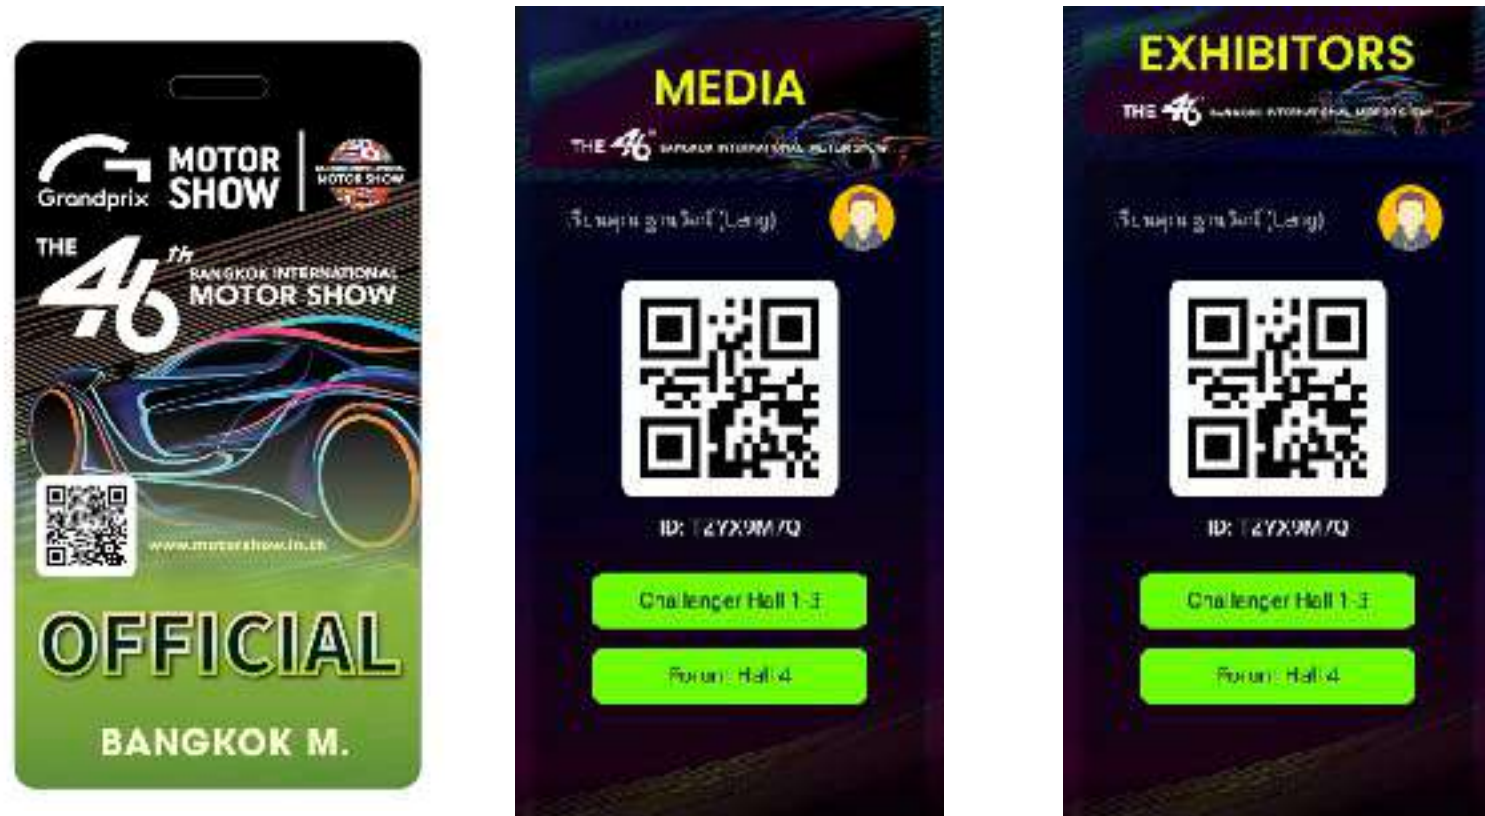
Grandprix MOTOR SHOW

MOTOR SHOW

THE $46^{th}$ BANGKOK INTERNATIONAL MOTOR SHOW

www.motorshow.in.th

OFFICIAL

BANGKOK M.

MEDIA

THE $46^{th}$ BANGKOK INTERNATIONAL MOTOR SHOW

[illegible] (Leng)

ID: T2YX9M7Q

Challenger Hall 1-3

Forum Hall 4

EXHIBITORS

THE $46^{th}$ BANGKOK INTERNATIONAL MOTOR SHOW

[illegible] (Leng)

ID: T2YX9M7Q

Challenger Hall 1-3

Forum Hall 4